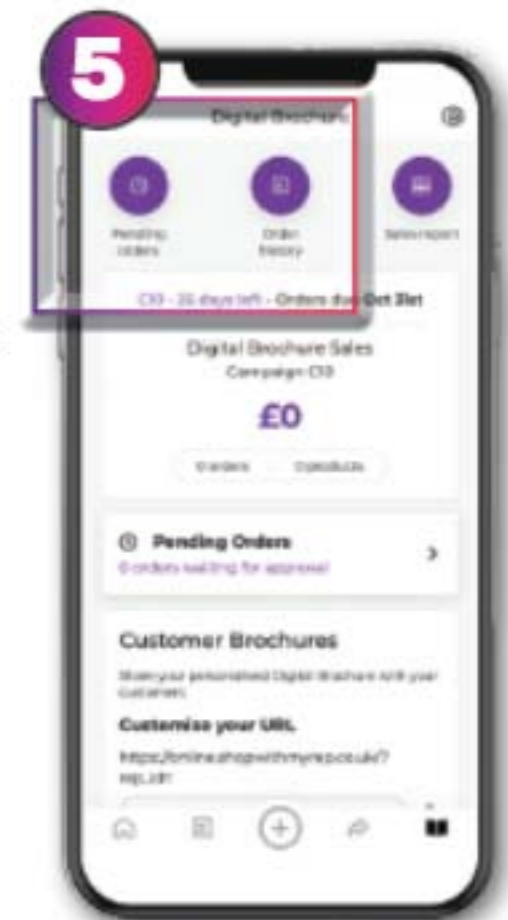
5

Digital Brochure

Pending orders

Order history

Sales report

C13 - 26 days left - Orders due Oct 31st

Digital Brochure Sales

Campaign C13

£0

0 orders

0 products

Pending Orders

0 orders waiting for approval

Customer Brochures

Share your personalised Digital Brochure with your customers

Customise your URL

https://online.shopwithmyrep.co.uk/?rep_id=